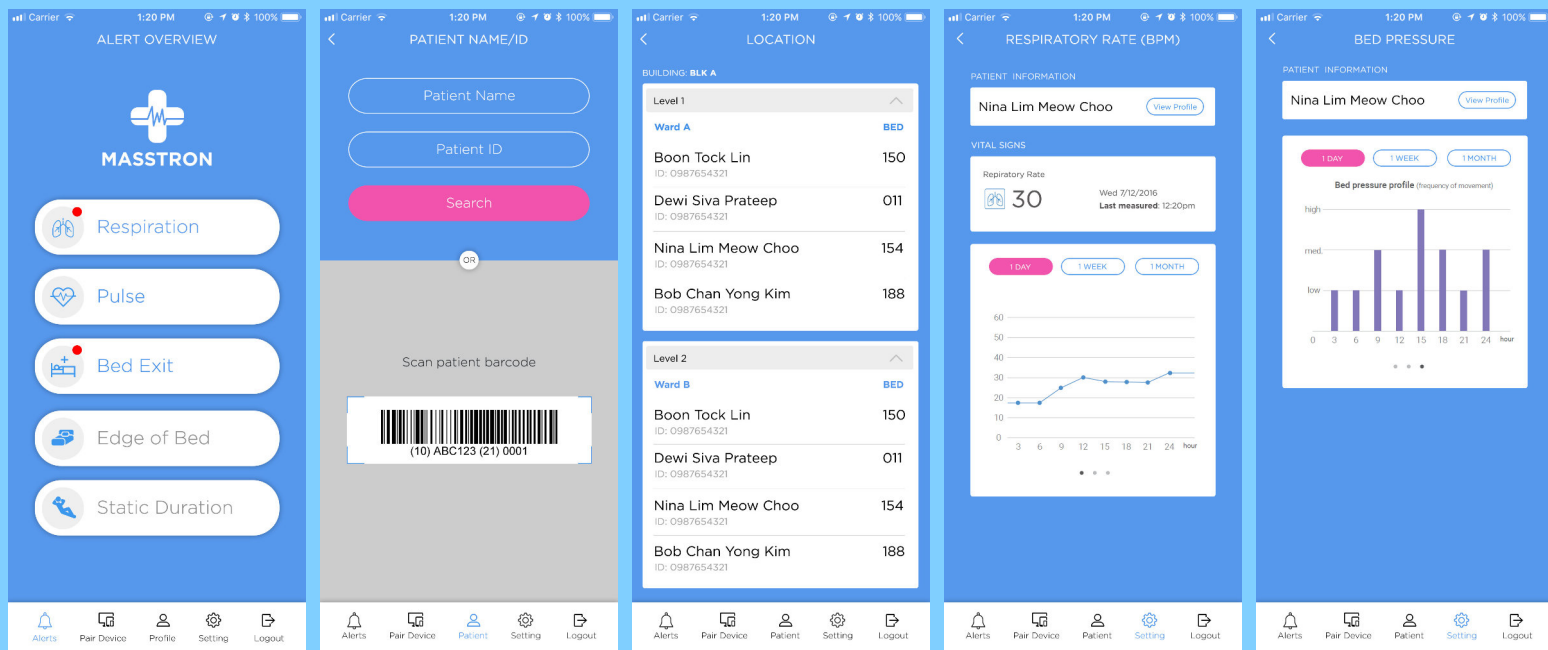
Carrier 1:20 PM 100%

ALERT OVERVIEW

MASSTRON

Respiration

Pulse

Bed Exit

Edge of Bed

Static Duration

Alerts Pair Device Profile Setting Logout

Carrier 1:20 PM 100%

PATIENT NAME/ID

Patient Name

Patient ID

Search

OR

Scan patient barcode

(10) ABC123 (21) 0001

Alerts Pair Device Patient Setting Logout

Carrier 1:20 PM 100%

LOCATION

BUILDING: BLK A

Level 1

Ward A BED

Boon Tock Lin 150
ID: 0987654321

Dewi Siva Prateep 011
ID: 0987654321

Nina Lim Meow Choo 154
ID: 0987654321

Bob Chan Yong Kim 188
ID: 0987654321

Level 2

Ward B BED

Boon Tock Lin 150
ID: 0987654321

Dewi Siva Prateep 011
ID: 0987654321

Nina Lim Meow Choo 154
ID: 0987654321

Bob Chan Yong Kim 188
ID: 0987654321

Alerts Pair Device Patient Setting Logout

Carrier 1:20 PM 100%

RESPIRATORY RATE (BPM)

PATIENT INFORMATION

Nina Lim Meow Choo View Profile

VITAL SIGNS

Repiratory Rate
30
Wed 7/12/2016
Last measured: 12:20pm

1 DAY 1 WEEK 1 MONTH

60 50 40 30 20 10 0
3 6 9 12 15 18 21 24 hour

Alerts Pair Device Patient Setting Logout

Carrier 1:20 PM 100%

BED PRESSURE

PATIENT INFORMATION

Nina Lim Meow Choo View Profile

1 DAY 1 WEEK 1 MONTH

Bed pressure profile (frequency of movement)

high
med.
low
0 3 6 9 12 15 18 21 24 hour

Alerts Pair Device Patient Setting Logout